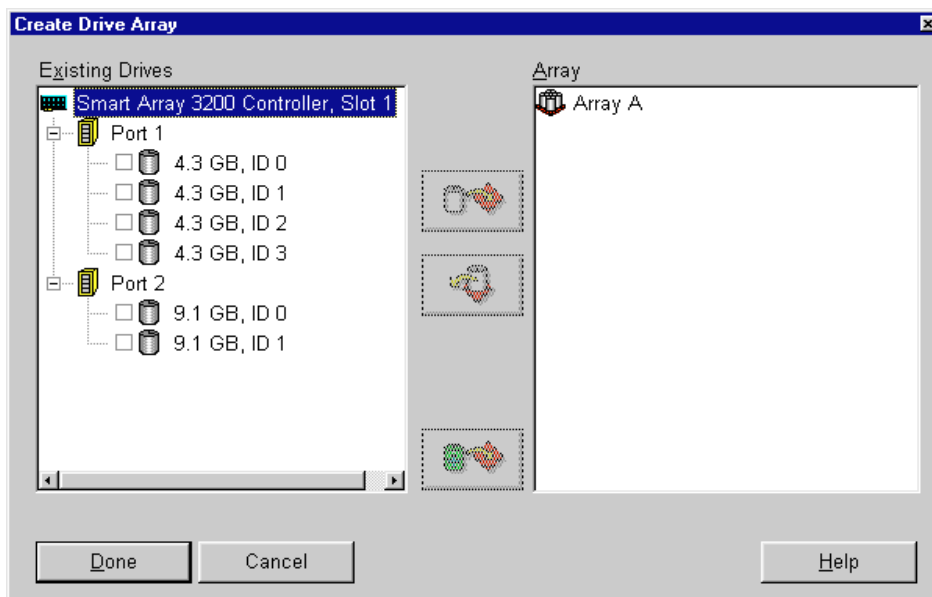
Create Drive Array

Existing Drives

Smart Array 3200 Controller, Slot 1

Port 1

4.3 GB, ID 0

4.3 GB, ID 1

4.3 GB, ID 2

4.3 GB, ID 3

Port 2

9.1 GB, ID 0

9.1 GB, ID 1

Array

Array A

Done

Cancel

Help